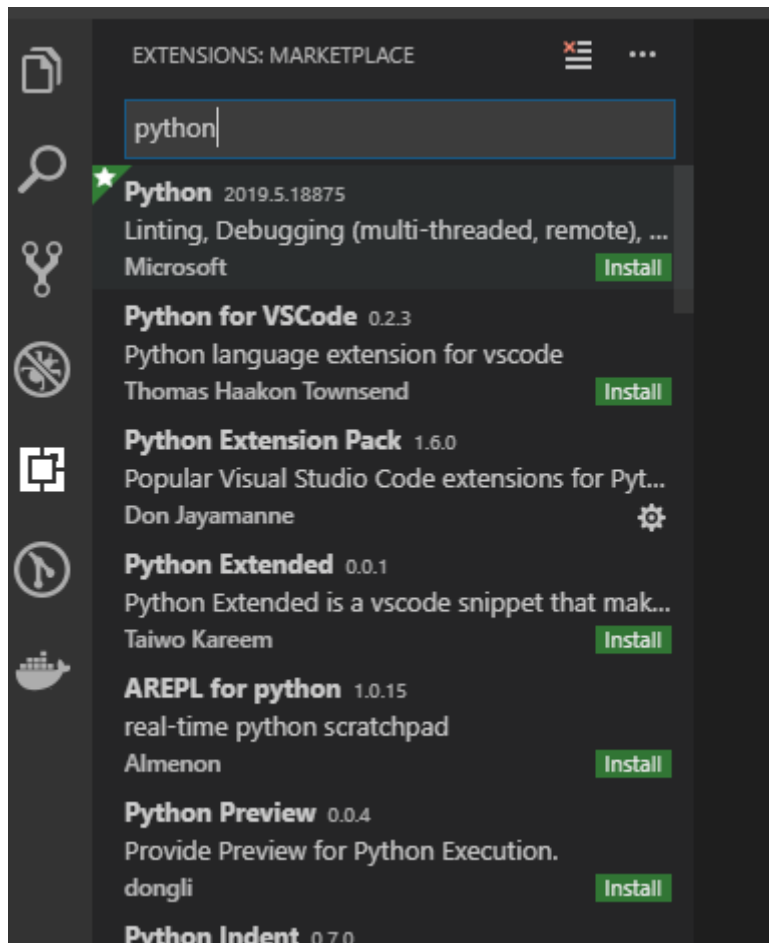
EXTENSIONS: MARKETPLACE

python

Python 2019.5.18875
Linting, Debugging (multi-threaded, remote), ...
Microsoft
Install

Python for VSCode 0.2.3
Python language extension for vscode
Thomas Haakon Townsend
Install

Python Extension Pack 1.6.0
Popular Visual Studio Code extensions for Pyt...
Don Jayamanne

Python Extended 0.0.1
Python Extended is a vscode snippet that mak...
Taiwo Kareem
Install

AREPL for python 1.0.15
real-time python scratchpad
Almenon
Install

Python Preview 0.0.4
Provide Preview for Python Execution.
dongli
Install

Python Indent 0.7.0